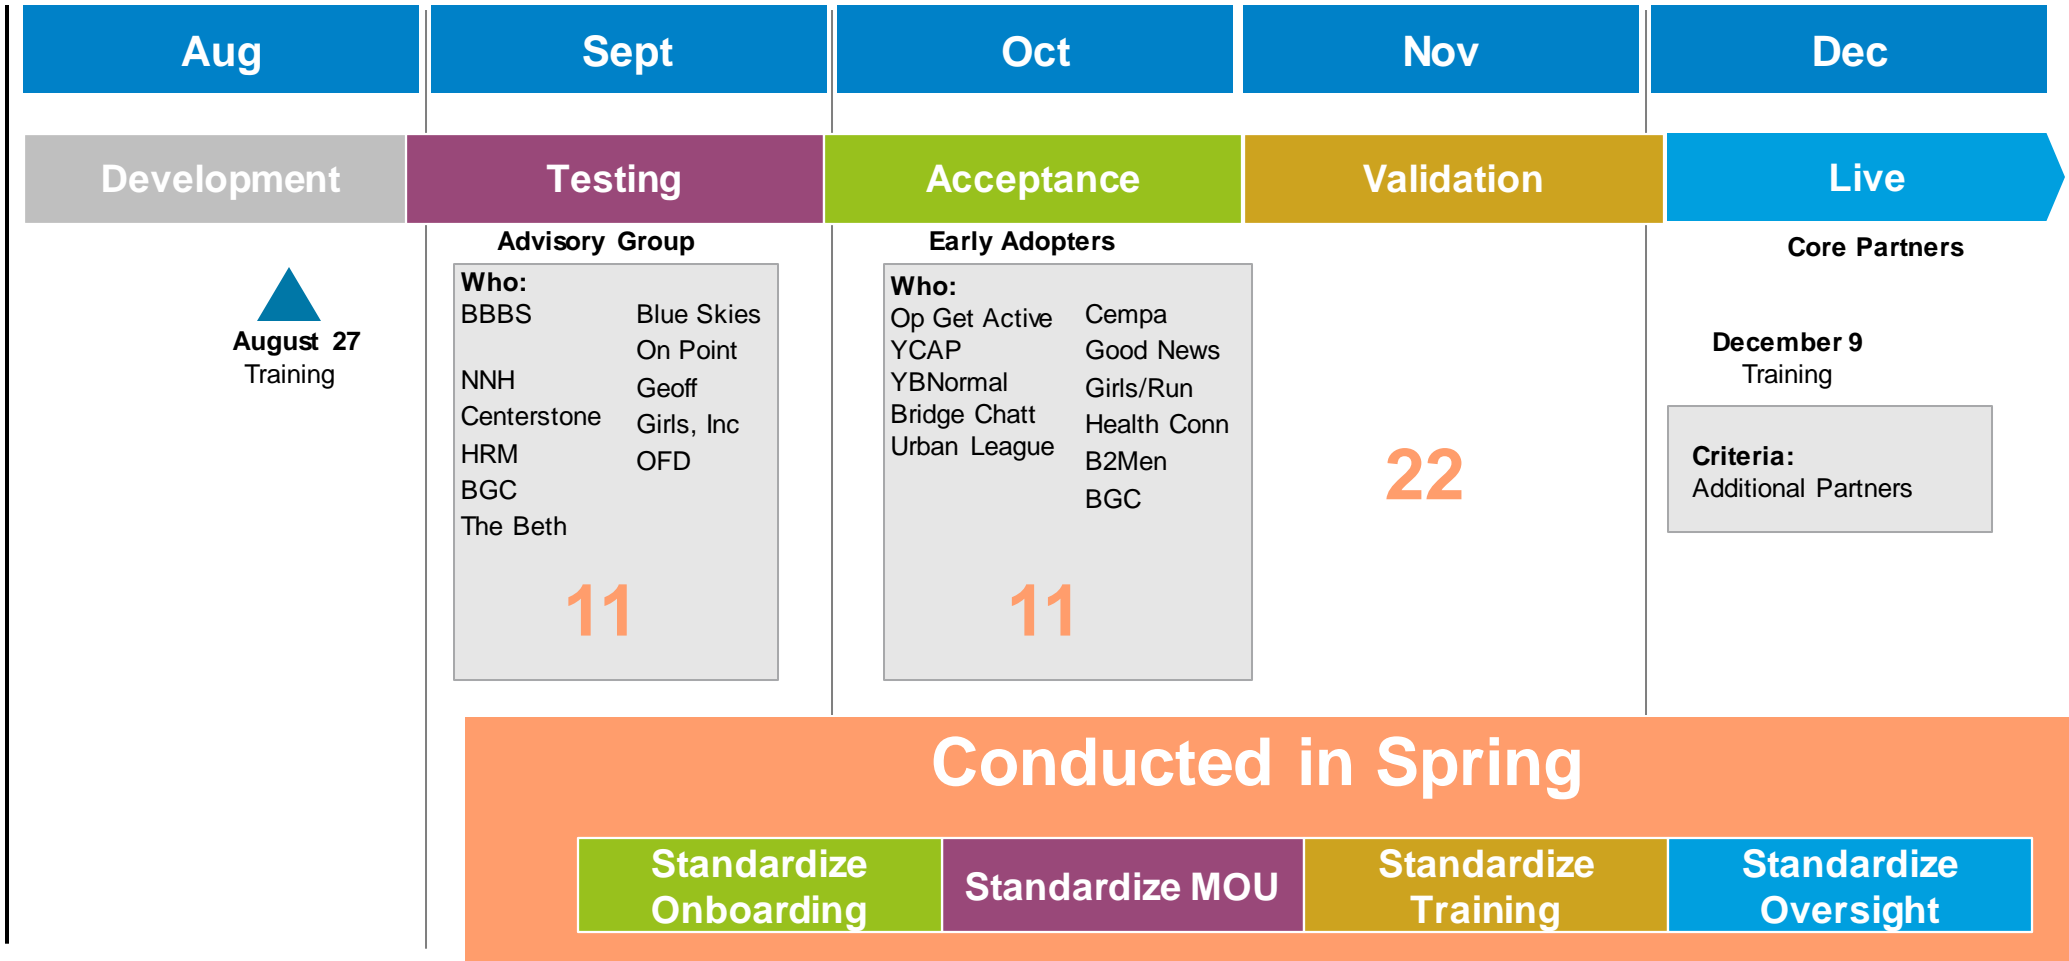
Aug Sept Oct Nov Dec

Development Testing Acceptance Validation Live

August 27
Training

Advisory Group

Who:
BBBS
NNH
Centerstone
HRM
BGC
The Beth

Blue Skies
On Point
Geoff
Girls, Inc
OFD

11

Early Adopters

Who:
Op Get Active
YCAP
YBNormal
Bridge Chatt
Urban League

Cempa
Good News
Girls/Run
Health Conn
B2Men
BGC

11

22

Core Partners

December 9
Training

Criteria:
Additional Partners

Conducted in Spring

Standardize Onboarding
Standardize MOU
Standardize Training
Standardize Oversight